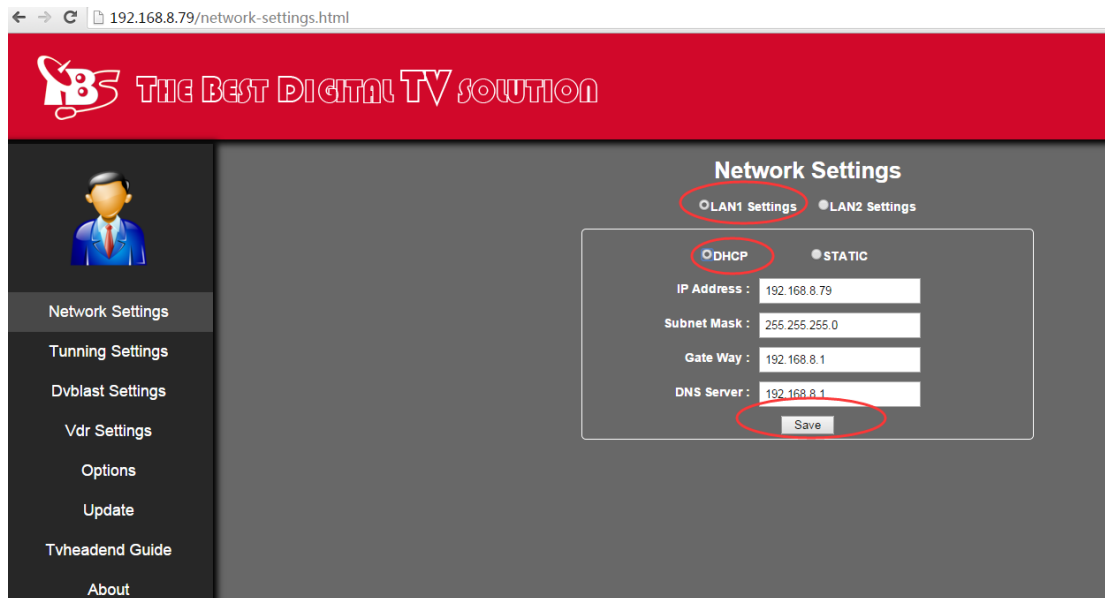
192.168.8.79/network-settings.html

TBS THE BEST DIGITAL TV SOLUTION

Network Settings
Tunning Settings
Dvblast Settings
Vdr Settings
Options
Update
Tvheadend Guide
About

Network Settings

LAN1 Settings LAN2 Settings

DHCP STATIC

IP Address : 192.168.8.79

Subnet Mask : 255.255.255.0

Gate Way : 192.168.8.1

DNS Server : 192.168.8.1

Save